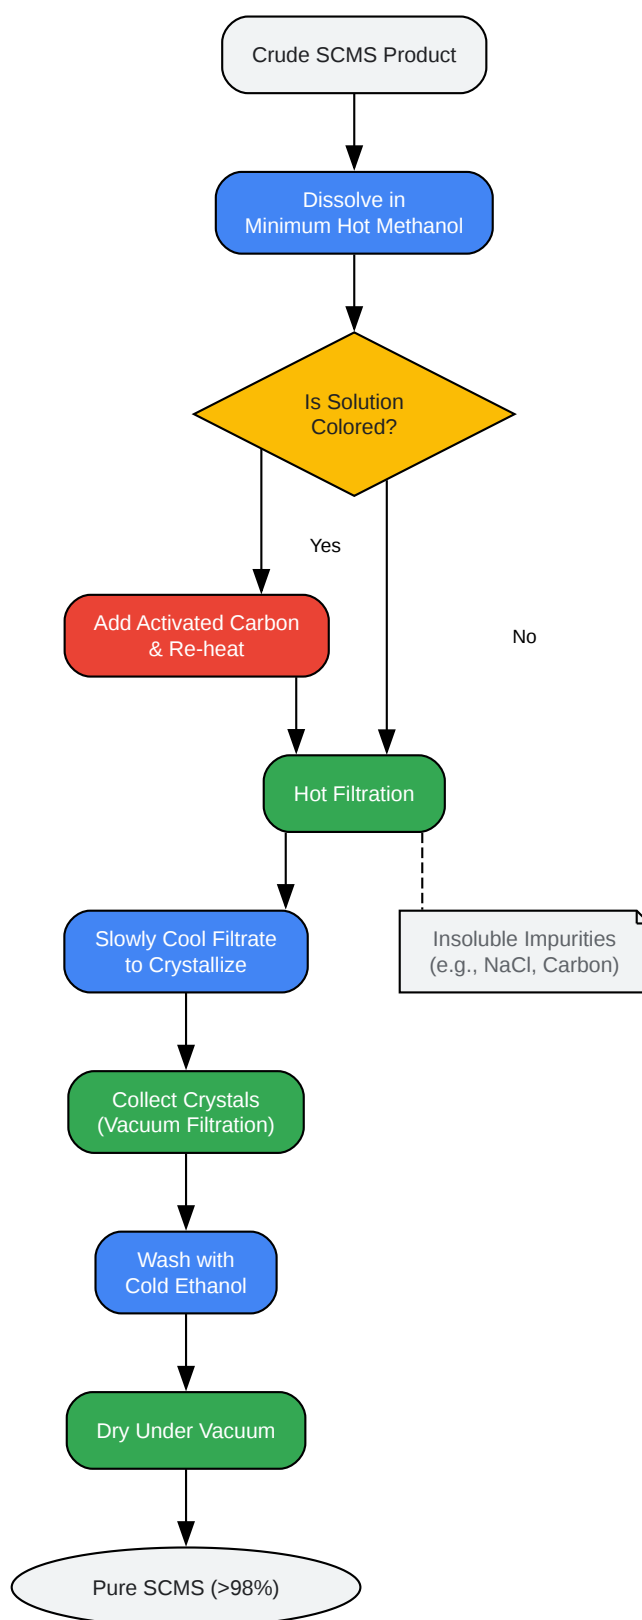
Crude SCMS Product

Dissolve in Minimum Hot Methanol

Is Solution Colored?

Yes

No

Add Activated Carbon & Re-heat

Hot Filtration

Slowly Cool Filtrate to Crystallize

Insoluble Impurities (e.g., NaCl, Carbon)

Collect Crystals (Vacuum Filtration)

Wash with Cold Ethanol

Dry Under Vacuum

Pure SCMS (>98%)